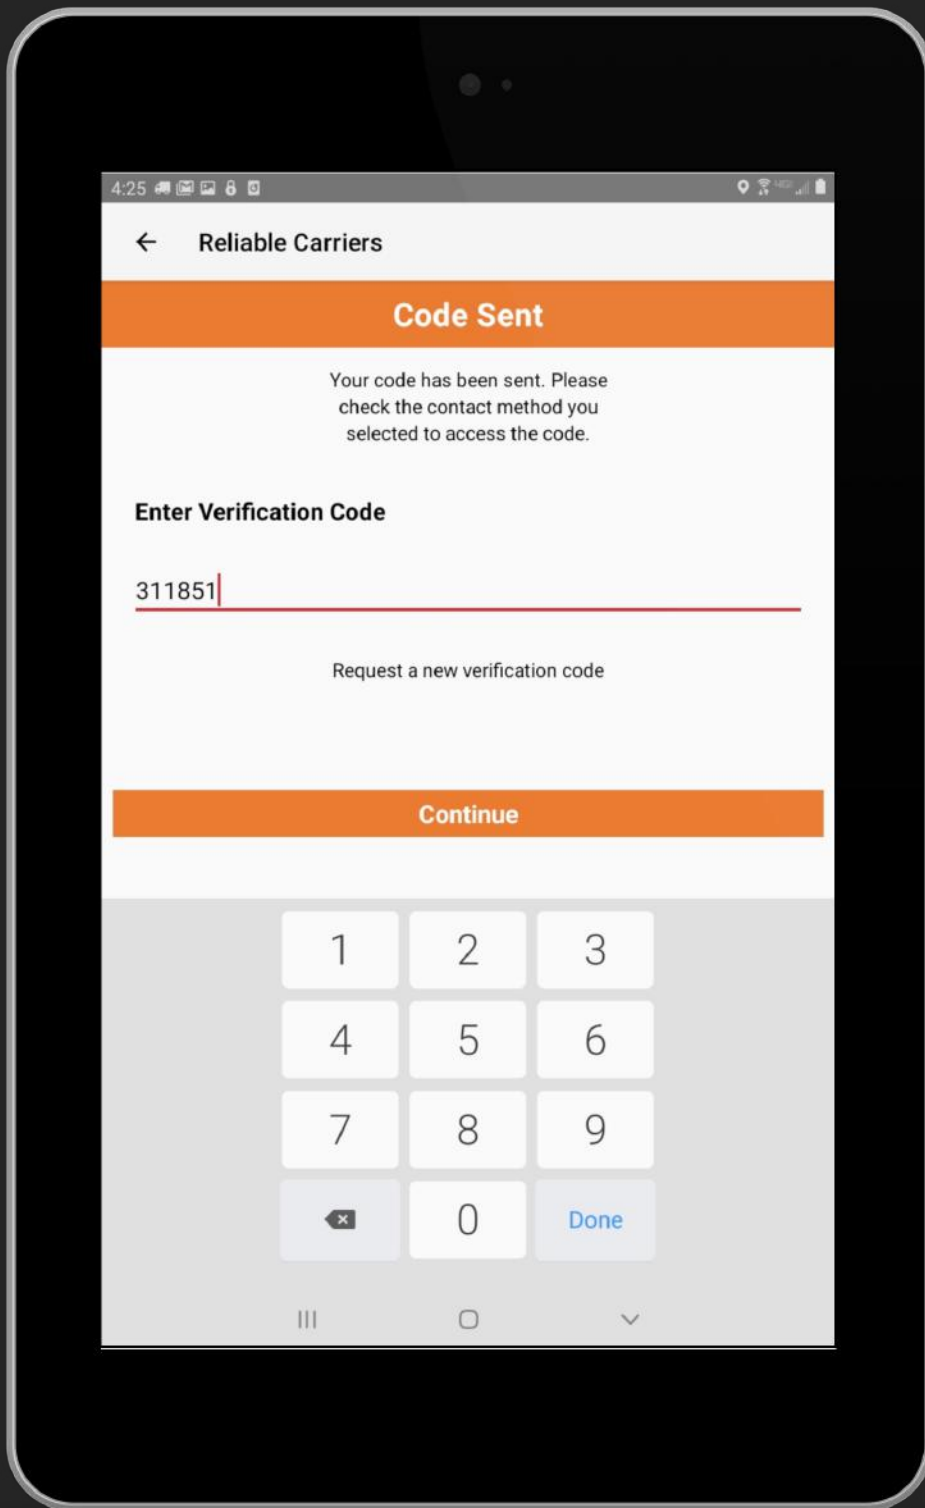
4:25

Reliable Carriers

Code Sent

Your code has been sent. Please check the contact method you selected to access the code.

Enter Verification Code

311851

Request a new verification code

Continue

1
2
3
4
5
6
7
8
9
0
Done